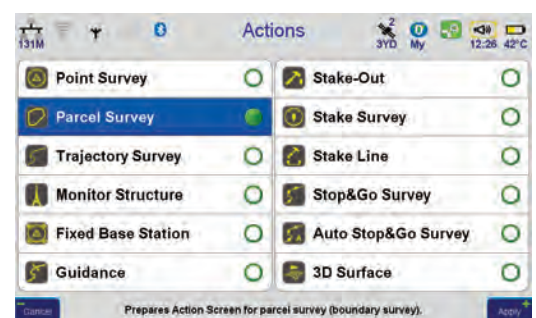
131M

Actions

2
3YD

0
My

12:26 42°C

Point Survey

Stake-Out

Parcel Survey

Stake Survey

Trajectory Survey

Stake Line

Monitor Structure

Stop&Go Survey

Fixed Base Station

Auto Stop&Go Survey

Guidance

3D Surface

Cancel

Prepares Action Screen for parcel survey (boundary survey).

Apply